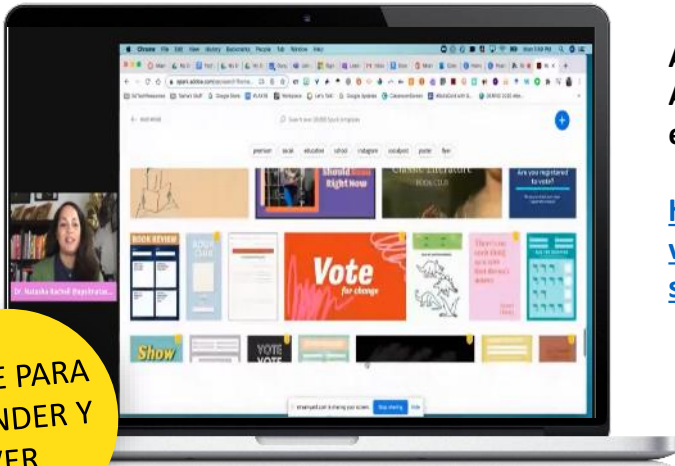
Chrome File Edit View History Bookmarks People Tab Window Help

Search over 50,000 Spark templates

premium social education school instagram socialpost poster flyer

Should Read Right Now

Classic literature BOOK CLUB

Are you registered to vote?

BOOK REVIEW

BOOK CLUB

Vote for change

Show

VOTE

VOTE

Dr. Natasha Rachell (Registration...

E PARA
NDER Y
ZER

A
A
e

h
v
s

is sharing your screen. Stop sharing Hide